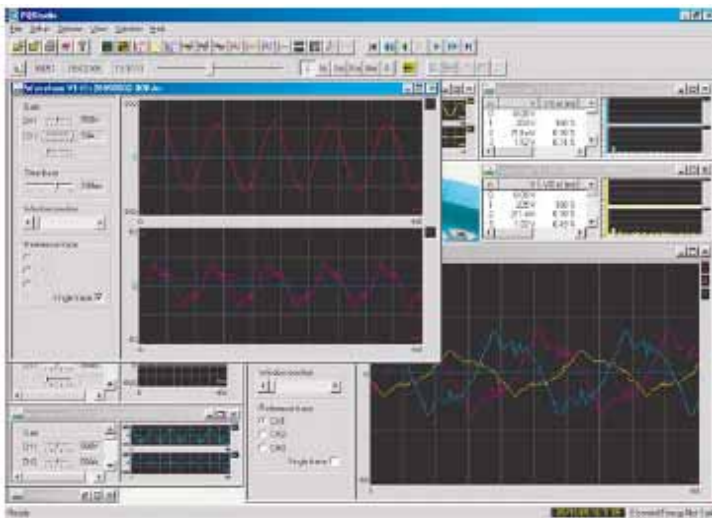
PQStudio

File Edit Options View Window Help

Waveform V1 I1

Gain

CH1

CH2

Timebase

Window position

Reference trace

Single trace

Window position

Reference trace

CH1

CH2

CH3

Single trace

Gain

CH1

CH2

Ready